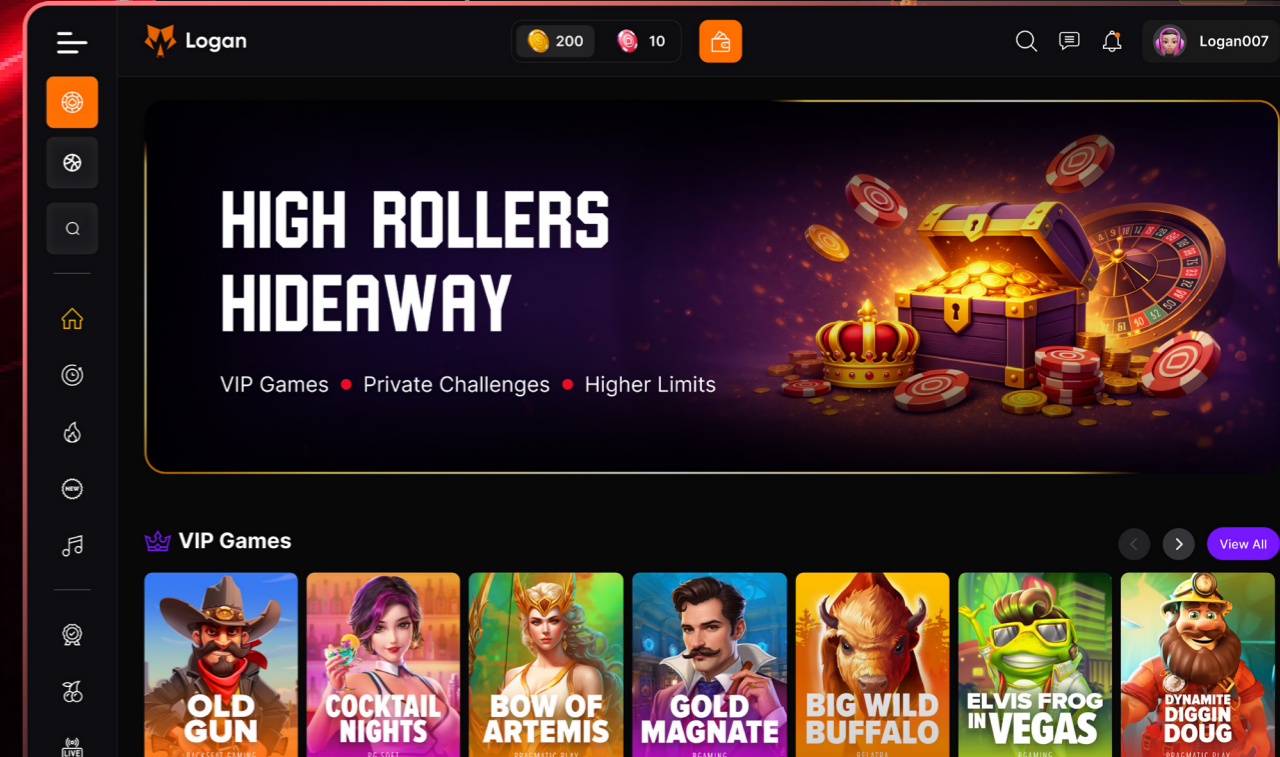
Logan

200 10

Logan007

HIGH ROLLERS HIDEAWAY

VIP Games ● Private Challenges ● Higher Limits

VIP Games

View All

OLD GUN

COCKTAIL NIGHTS

BOW OF ARTEMIS

GOLD MAGNATE

BIG WILD BUFFALO

ELVIS FROG IN VEGAS

DYNAMITE DIGGIN DOUG

NEW

LIVE